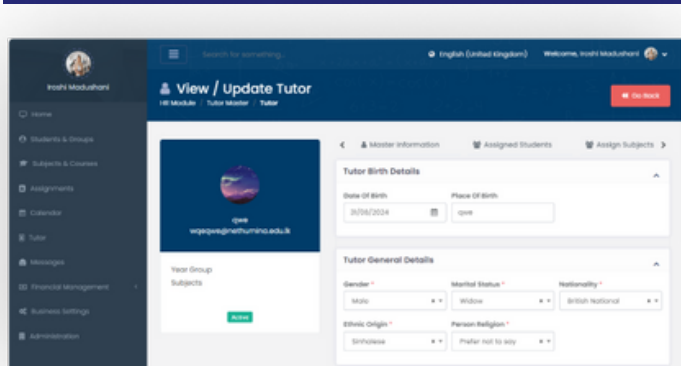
Iroshi Madushani

Home
Students & Groups
Subjects & Courses
Assignments
Calendar
Tutor
Messages
Financial Management
Business Settings
Administration

Search for something...

English (United Kingdom)

Welcome, Iroshi Madushani

View / Update Tutor

HR Module / Tutor Master / Tutor

Go Back

qwe
wqeqwe@nethumina.edu.lk

Year Group
Subjects

Active

Master Information

Assigned Students

Assign Subjects

Tutor Birth Details

Date Of Birth
31/05/2024

Place Of Birth
qwe

Tutor General Details

Gender *
Male

Marital Status *
Widow

Nationality *
British National

Ethnic Origin *
Sinhalese

Person Religion *
Prefer not to say